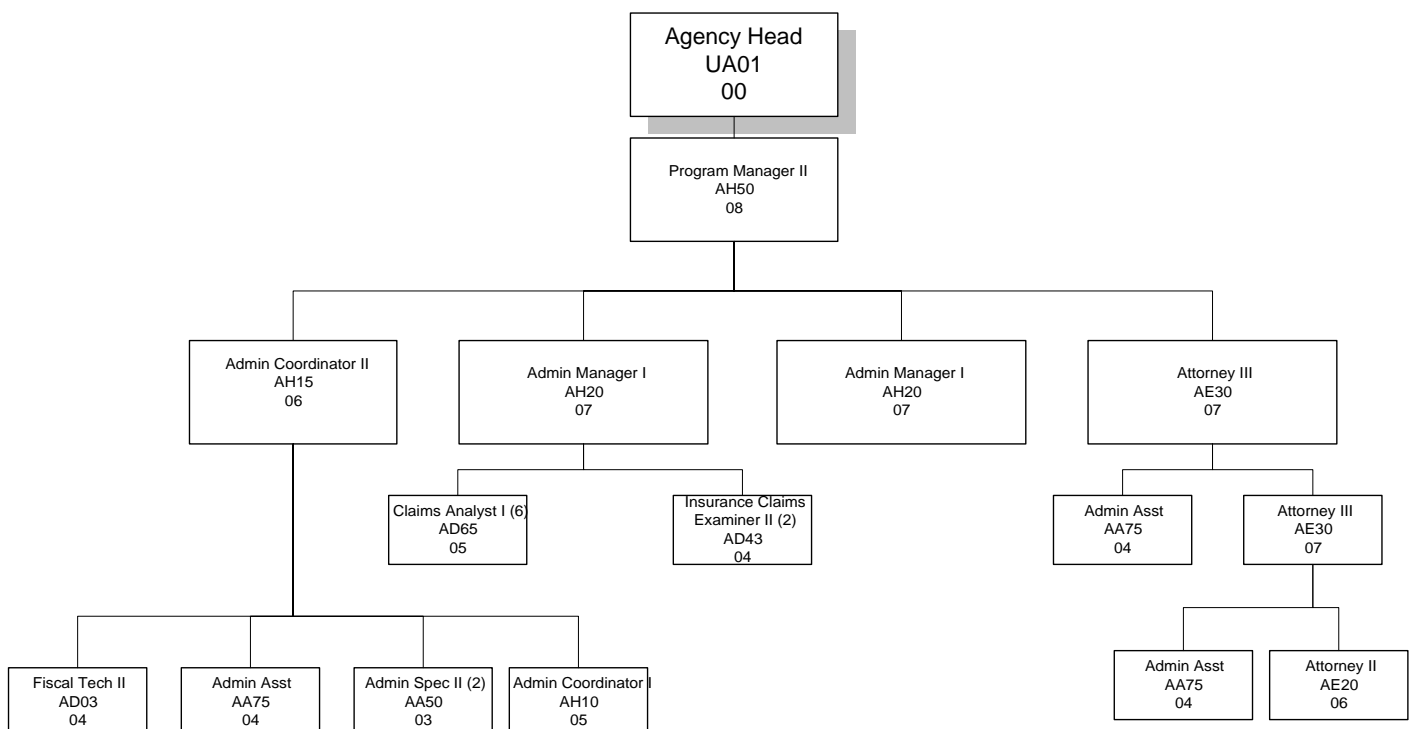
Agency Head
UA01
00

Program Manager II
AH50
08

Admin Coordinator II
AH15
06

Admin Manager I
AH20
07

Admin Manager I
AH20
07

Attorney III
AE30
07

Claims Analyst I (6)
AD65
05

Insurance Claims Examiner II (2)
AD43
04

Admin Asst
AA75
04

Attorney III
AE30
07

Fiscal Tech II
AD03
04

Admin Asst
AA75
04

Admin Spec II (2)
AA50
03

Admin Coordinator I
AH10
05

Admin Asst
AA75
04

Attorney II
AE20
06